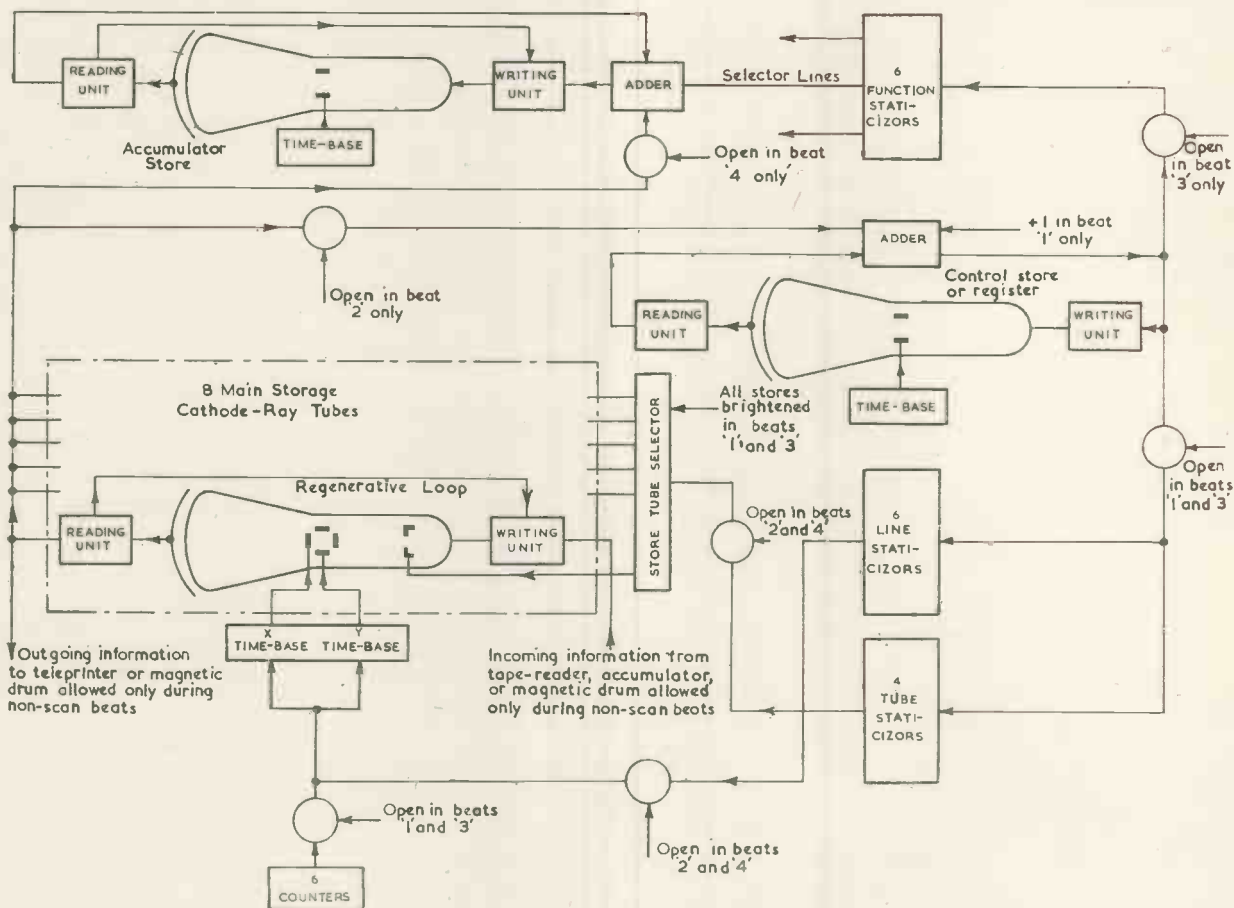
READING UNIT

WRITING UNIT

ADDER

Selector Lines

6 FUNCTION STATICIZORS

TIME-BASE

Accumulator Store

Open in beat '4 only'

Open in beat '3' only

ADDER

+1 in beat '1' only

Open in beat '2 only

Control store or register

READING UNIT

WRITING UNIT

TIME-BASE

8 Main Storage Cathode-Ray Tubes

STORE TUBE SELECTOR

All stores brightened in beats '1' and '3'

Open in beats '1' and '3'

Regenerative Loop

READING UNIT

WRITING UNIT

Open in beats '2' and '4'

6 LINE STATICIZORS

X TIME-BASE

Y TIME-BASE

Outgoing information to teleprinter or magnetic drum allowed only during non-scan beats

Incoming information from tape-reader, accumulator, or magnetic drum allowed only during non-scan beats

4 TUBE STATICIZORS

Open in beats '1' and '3'

6 COUNTERS

Open in beats '2' and '4'